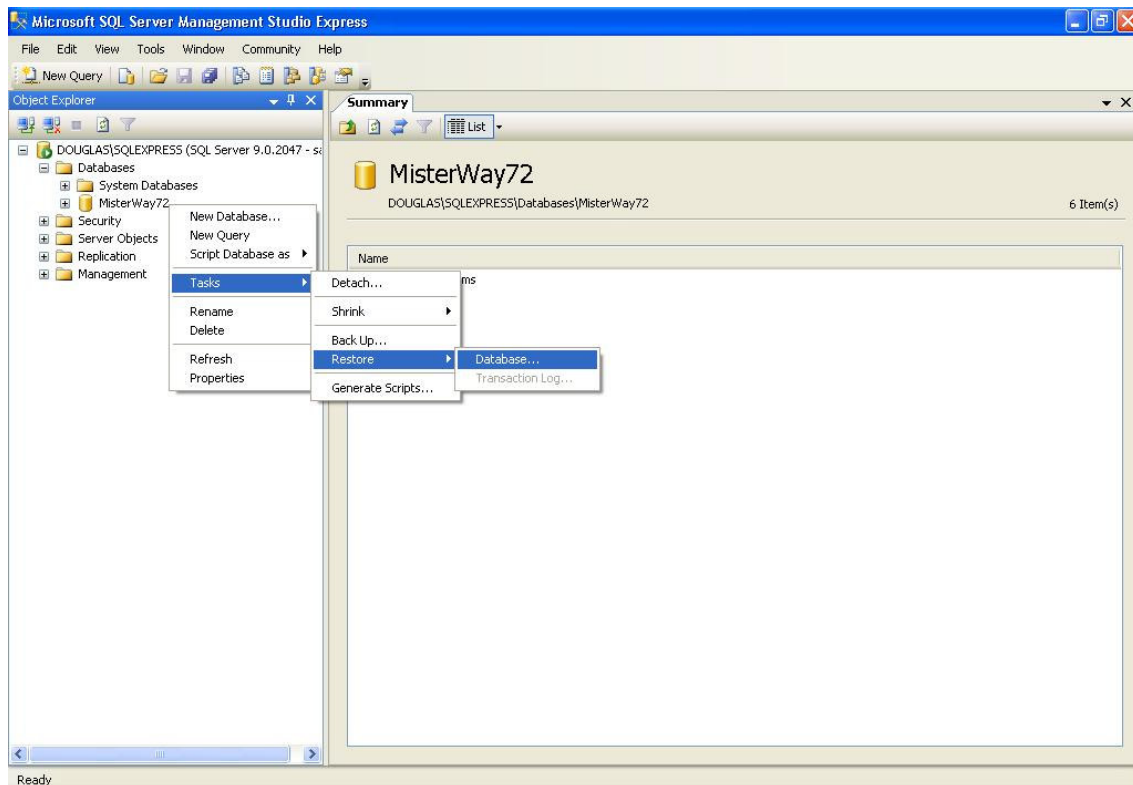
Microsoft SQL Server Management Studio Express

File Edit View Tools Window Community Help

New Query

Object Explorer

DOUGLAS\SQLEXPRESS (SQL Server 9.0.2047 - sa
Databases
System Databases
MisterWay72
Security
Server Objects
Replication
Management

New Database...
New Query
Script Database as
Tasks
Rename
Delete
Refresh
Properties

Detach...
Shrink
Back Up...
Restore
Generate Scripts...

Database...
Transaction Log...

Summary

List

MisterWay72
DOUGLAS\SQLEXPRESS\Databases\MisterWay72
6 Item(s)

Name
ms

Ready